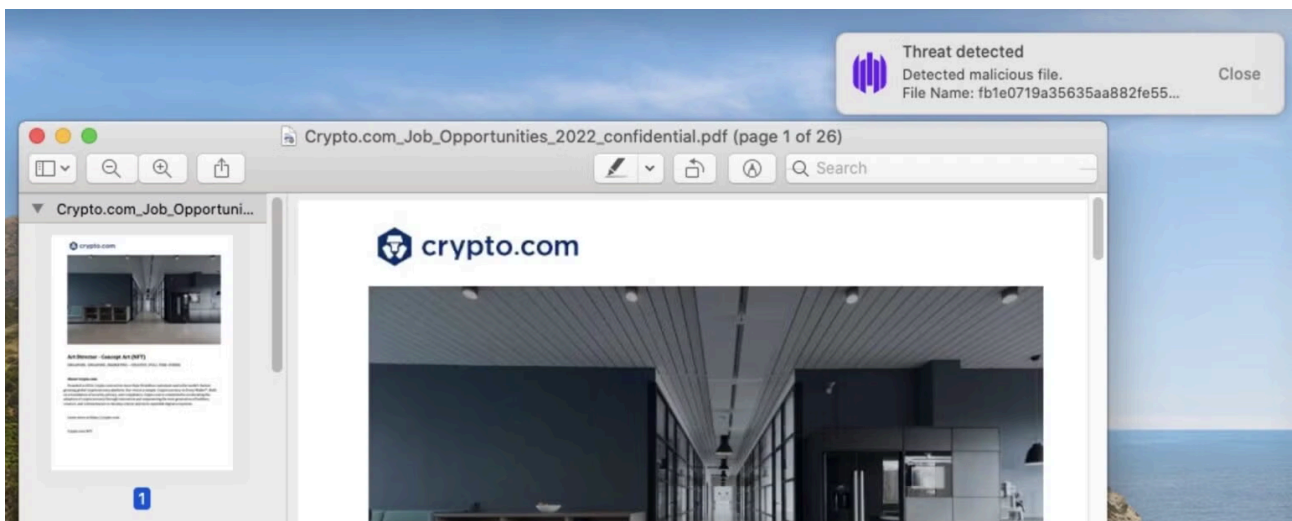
Threat detected
Detected malicious file.
File Name: fb1e0719a35635aa882fe55...
Close

Crypto.com_Job_Opportunities_2022_confidential.pdf (page 1 of 26)

Search

Crypto.com_Job_Opportuni...

crypto.com

Art Director - Concept Art (NFT)

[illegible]

1

crypto.com